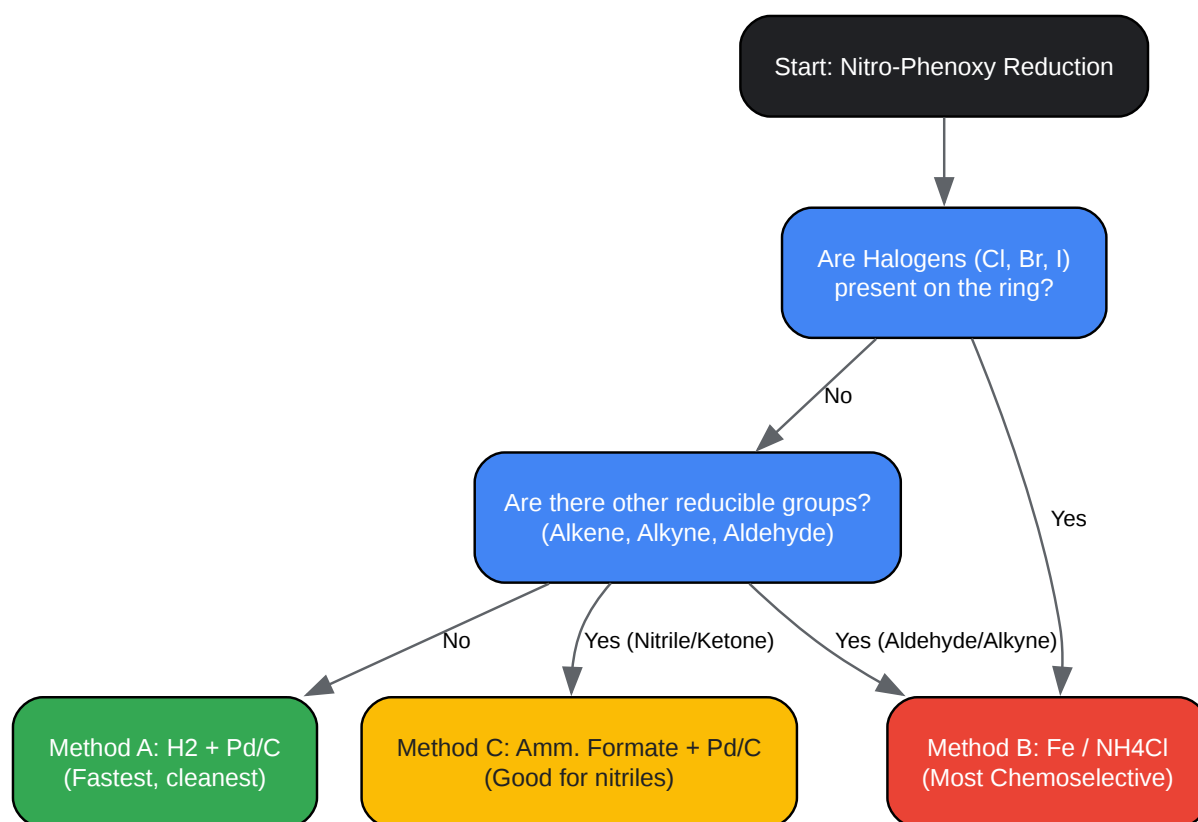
Start: Nitro-Phenoxy Reduction

Are Halogens (Cl, Br, I) present on the ring?

No

Yes

Are there other reducible groups? (Alkene, Alkyne, Aldehyde)

No

Yes (Nitrile/Ketone)

Yes (Aldehyde/Alkyne)

Method A: H2 + Pd/C (Fastest, cleanest)

Method C: Amm. Formate + Pd/C (Good for nitriles)

Method B: Fe / NH4Cl (Most Chemoselective)